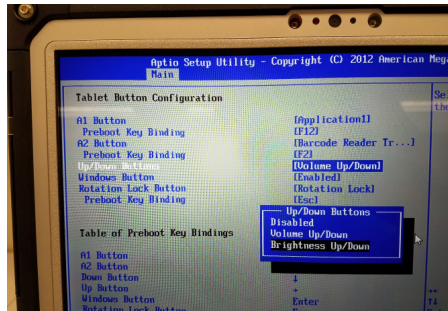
Aptio Setup Utility - Copyright (C) 2012 American Meg
Main

Tablet Button Configuration

A1 Button [Application1]
Preboot Key Binding [F12]
A2 Button [Barcode Reader Tr...]
Preboot Key Binding [F2]
Up/Down Buttons [Volume Up/Down]
Windows Button [Enabled]
Rotation Lock Button [Rotation Lock]
Preboot Key Binding [Esc]

Table of Preboot Key Bindings

A1 Button
A2 Button
Down Button ↓
Up Button ↑
Windows Button Enter
Rotation Lock Button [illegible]

Up/Down Buttons
Disabled
Volume Up/Down
Brightness Up/Down

Se
the